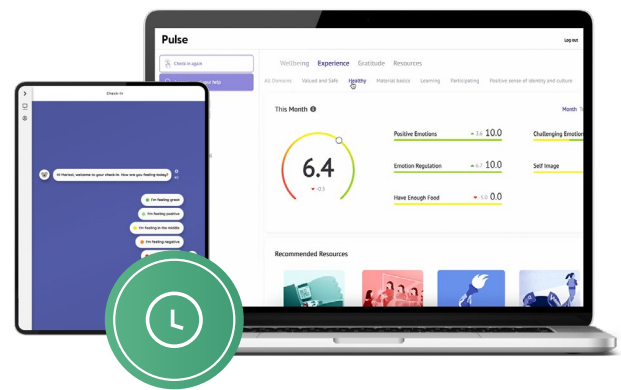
Pulse

Log out

Check in again

Wellbeing Experience Gratitude Resources

All Domains Valued and Safe Healthy Material basics Learning Participating Positive sense of identity and culture

This Month

Month

6.4

-0.3

Positive Emotions 3.6 10.0

Emotion Regulation 4.7 10.0

Have Enough Food 5.0 0.0

Challenging Emotio

Self Image

Recommended Resources

Check in

Hi Harriet, welcome to your check-in. How are you feeling today?

I'm feeling great

I'm feeling positive

I'm feeling in the middle

I'm feeling negative